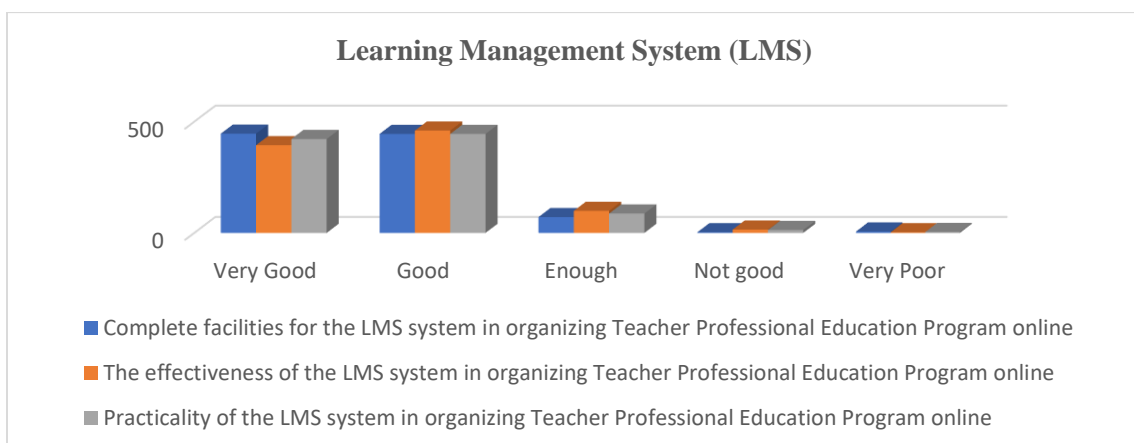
Learning Management System (LMS)

500

0

Very Good

Good

Enough

Not good

Very Poor

Complete facilities for the LMS system in organizing Teacher Professional Education Program online

The effectiveness of the LMS system in organizing Teacher Professional Education Program online

Practicality of the LMS system in organizing Teacher Professional Education Program online